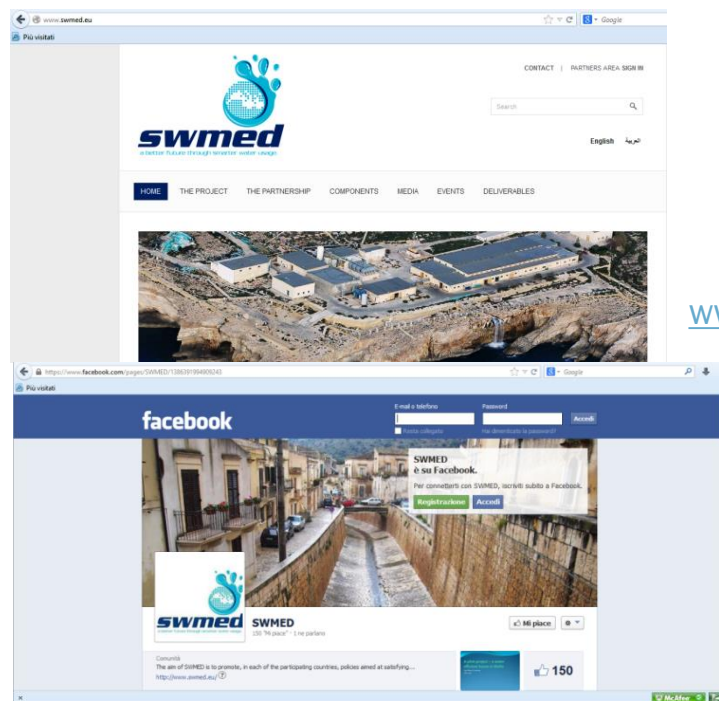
www.swmed.eu

Più visitati

swmed
a better future through smarter water usage

CONTACT | PARTNERS AREA SIGN IN

Search

English العربية

HOME THE PROJECT THE PARTNERSHIP COMPONENTS MEDIA EVENTS DELIVERABLES

ww

https://www.facebook.com/pages/SWMED/1386391984909243

Google

Più visitati

facebook

E-mail o telefono Password Accedi

Resta collegato Hai dimenticato la password?

SWMED
è su Facebook.
Per connetterti con SWMED, iscriviti subito a Facebook.

Registrazione Accedi

swmed

SWMED
150 "Mi piace" · 1 ne parlano

Mi piace

Comunità
The aim of SWMED is to promote, in each of the participating countries, policies aimed at satisfying...
http://www.swmed.eu/

150

McAfee